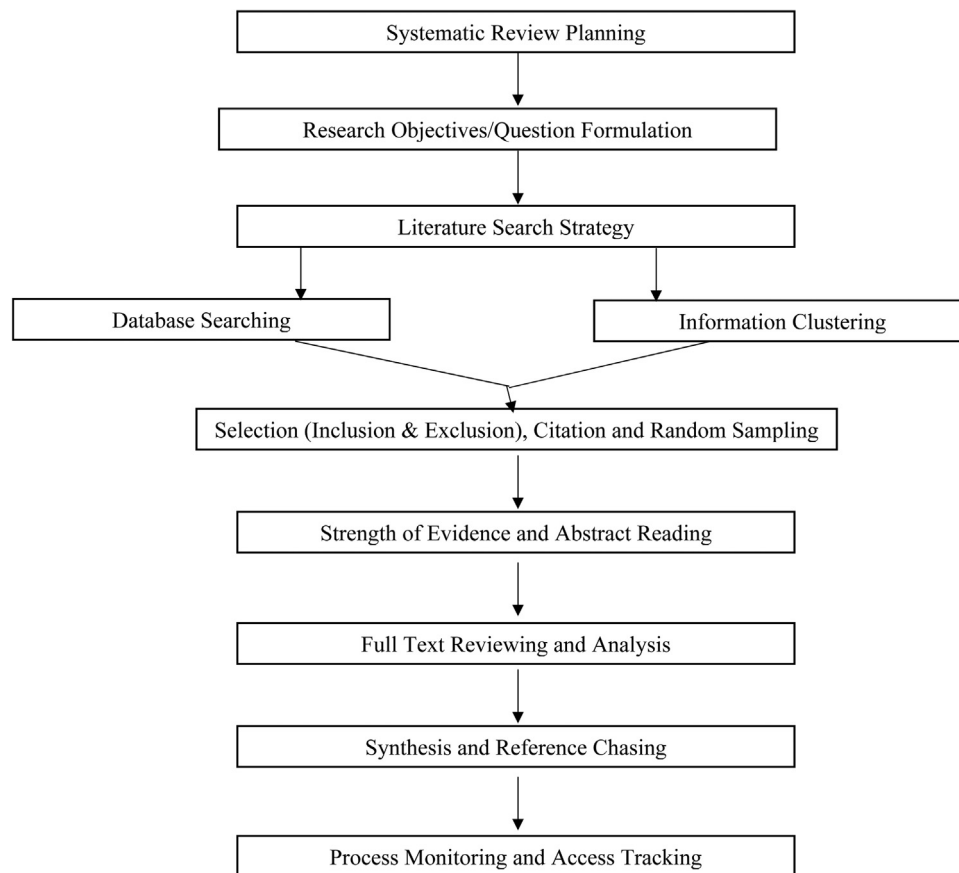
Systematic Review Planning

Research Objectives/Question Formulation

Literature Search Strategy

Database Searching

Information Clustering

Selection (Inclusion & Exclusion), Citation and Random Sampling

Strength of Evidence and Abstract Reading

Full Text Reviewing and Analysis

Synthesis and Reference Chasing

Process Monitoring and Access Tracking